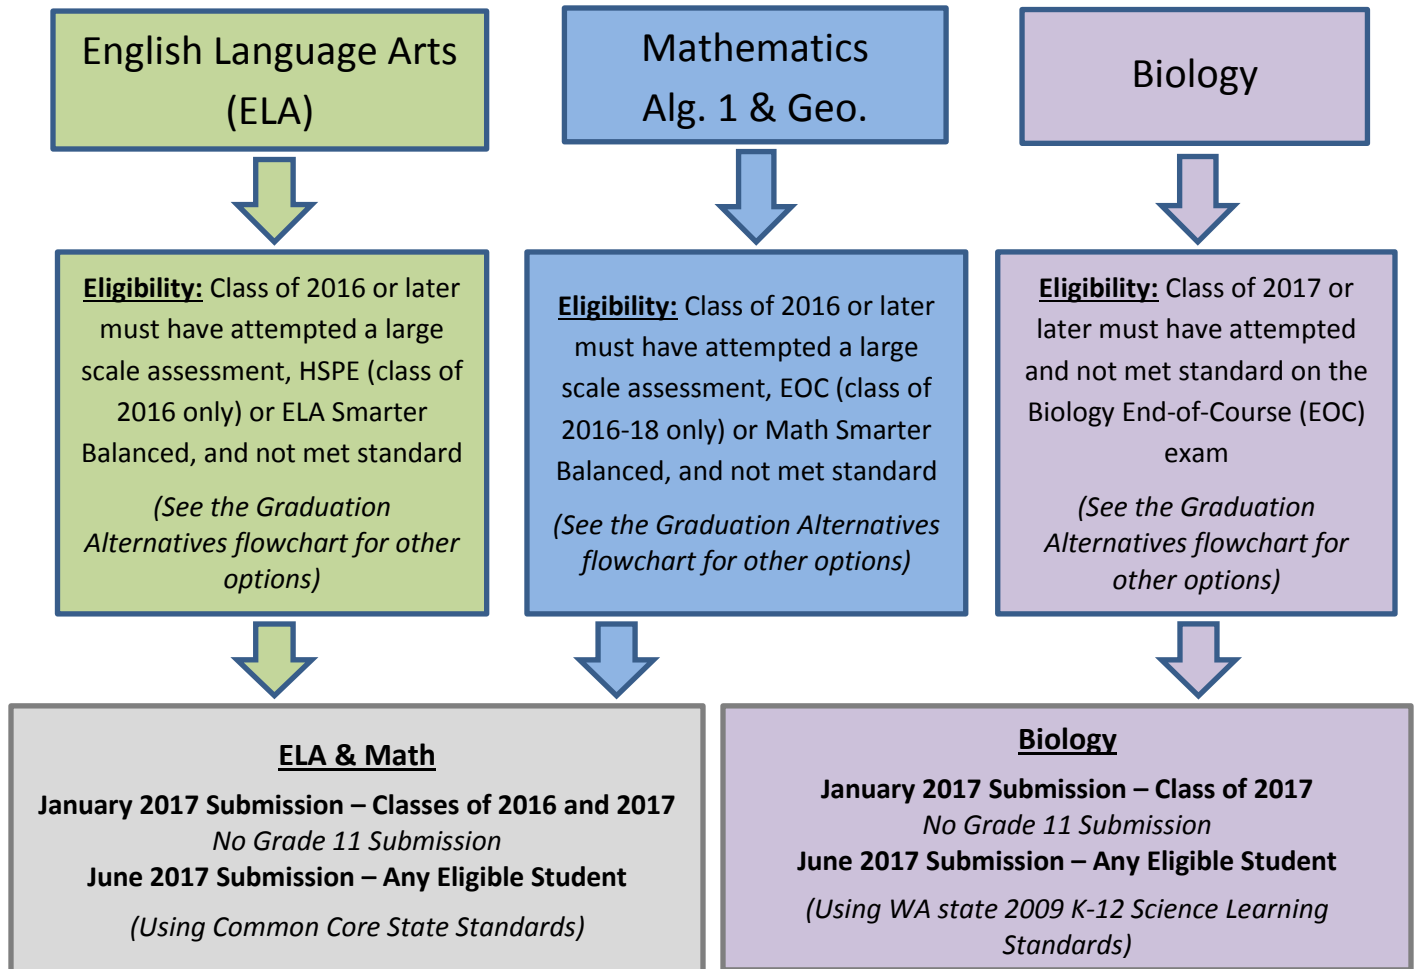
English Language Arts (ELA)

Mathematics Alg. 1 & Geo.

Biology

Eligibility: Class of 2016 or later must have attempted a large scale assessment, HSPE (class of 2016 only) or ELA Smarter Balanced, and not met standard

(See the Graduation Alternatives flowchart for other options)

Eligibility: Class of 2016 or later must have attempted a large scale assessment, EOC (class of 2016-18 only) or Math Smarter Balanced, and not met standard

(See the Graduation Alternatives flowchart for other options)

Eligibility: Class of 2017 or later must have attempted and not met standard on the Biology End-of-Course (EOC) exam

(See the Graduation Alternatives flowchart for other options)

ELA & Math

January 2017 Submission – Classes of 2016 and 2017

No Grade 11 Submission

June 2017 Submission – Any Eligible Student

(Using Common Core State Standards)

Biology

January 2017 Submission – Class of 2017

No Grade 11 Submission

June 2017 Submission – Any Eligible Student

(Using WA state 2009 K-12 Science Learning Standards)